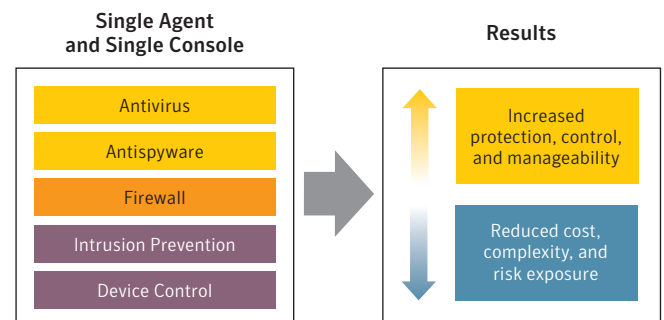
Single Agent and Single Console

Antivirus

Antispyware

Firewall

Intrusion Prevention

Device Control

Results

Increased protection, control, and manageability

Reduced cost, complexity, and risk exposure